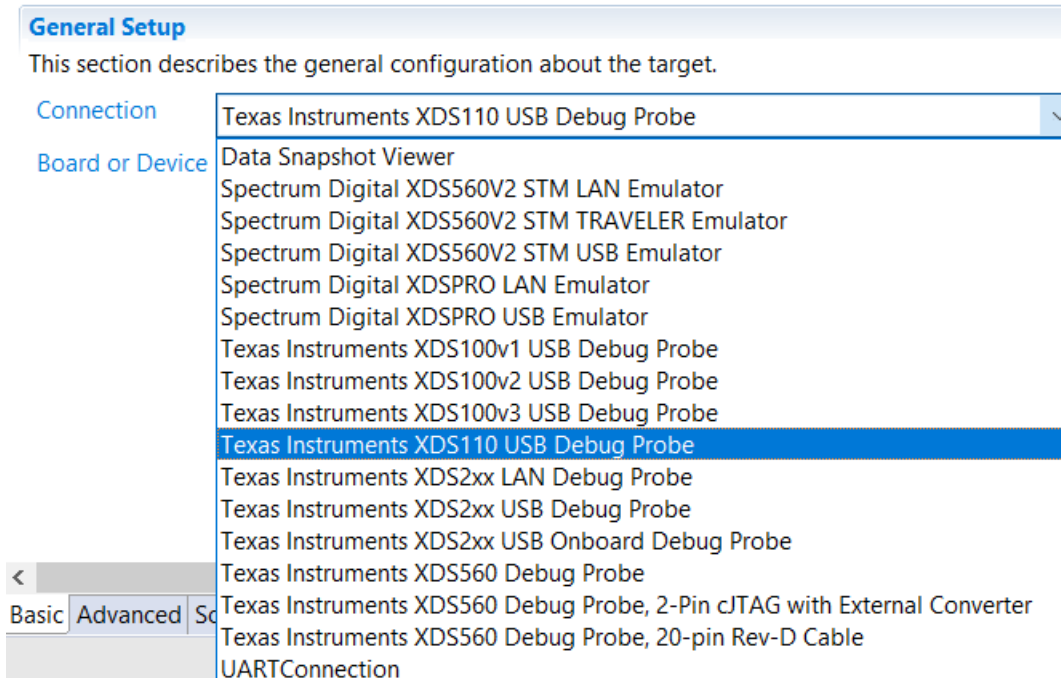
General Setup
This section describes the general configuration about the target.

Connection
Texas Instruments XDS110 USB Debug Probe

Board or Device

Data Snapshot Viewer
Spectrum Digital XDS560V2 STM LAN Emulator
Spectrum Digital XDS560V2 STM TRAVELER Emulator
Spectrum Digital XDS560V2 STM USB Emulator
Spectrum Digital XDSPRO LAN Emulator
Spectrum Digital XDSPRO USB Emulator
Texas Instruments XDS100v1 USB Debug Probe
Texas Instruments XDS100v2 USB Debug Probe
Texas Instruments XDS100v3 USB Debug Probe
Texas Instruments XDS110 USB Debug Probe
Texas Instruments XDS2xx LAN Debug Probe
Texas Instruments XDS2xx USB Debug Probe
Texas Instruments XDS2xx USB Onboard Debug Probe
Texas Instruments XDS560 Debug Probe
Texas Instruments XDS560 Debug Probe, 2-Pin cJTAG with External Converter
Texas Instruments XDS560 Debug Probe, 20-pin Rev-D Cable
UARTConnection

<
Basic Advanced Sc